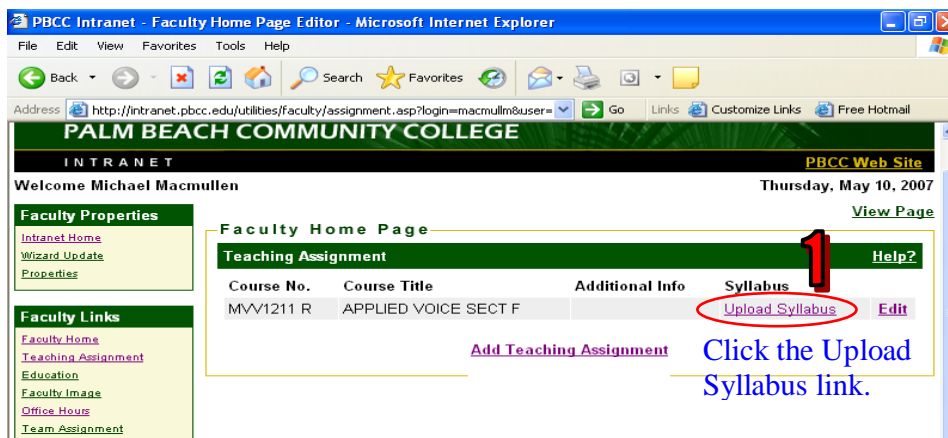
PBCC Intranet - Faculty Home Page Editor - Microsoft Internet Explorer

File Edit View Favorites Tools Help

Back Search Favorites

Address http://intranet.pbcc.edu/utilities/faculty/assignment.asp?login=macmullm&user= Go Links Customize Links Free Hotmail

PALM BEACH COMMUNITY COLLEGE

INTRANET

PBCC Web Site

Welcome Michael Macmullen

Thursday, May 10, 2007

View Page

Faculty Properties

Intranet Home
Wizard Update
Properties

Faculty Links

Faculty Home
Teaching Assignment
Education
Faculty Image
Office Hours
Team Assignment

Faculty Home Page

Teaching Assignment

Help?

1

| Course No. | Course Title | Additional Info | Syllabus | |
|---|---|---|---|---|
| MVV1211 R | APPLIED VOICE SECT F | | Upload Syllabus | Edit |

Add Teaching Assignment

Click the Upload Syllabus link.